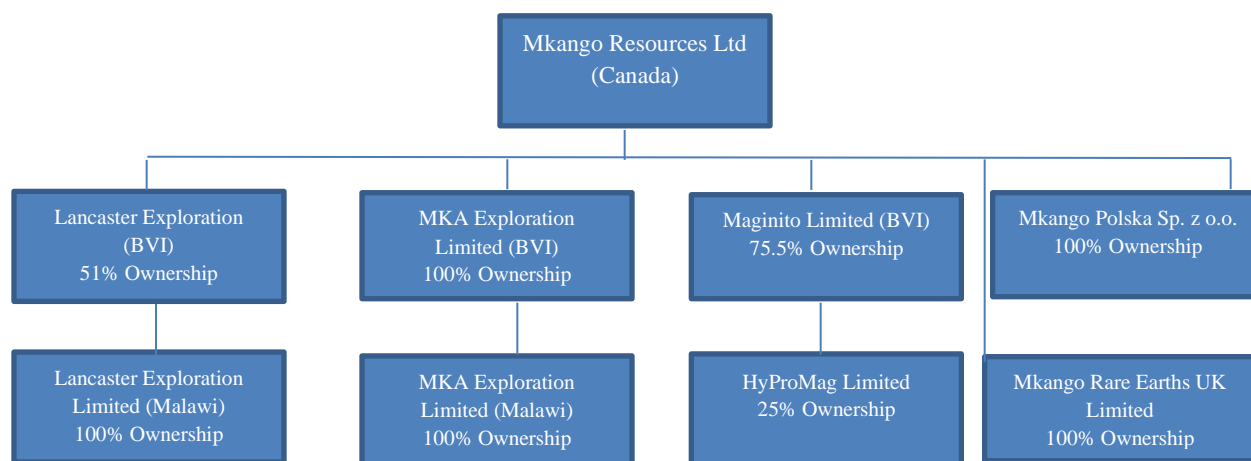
Mkango Resources Ltd (Canada)

Lancaster Exploration (BVI)
51% Ownership

MKA Exploration Limited (BVI)
100% Ownership

Maginito Limited (BVI)
75.5% Ownership

Mkango Polska Sp. z o.o.
100% Ownership

Lancaster Exploration Limited (Malawi)
100% Ownership

MKA Exploration Limited (Malawi)
100% Ownership

HyProMag Limited
25% Ownership

Mkango Rare Earths UK Limited
100% Ownership